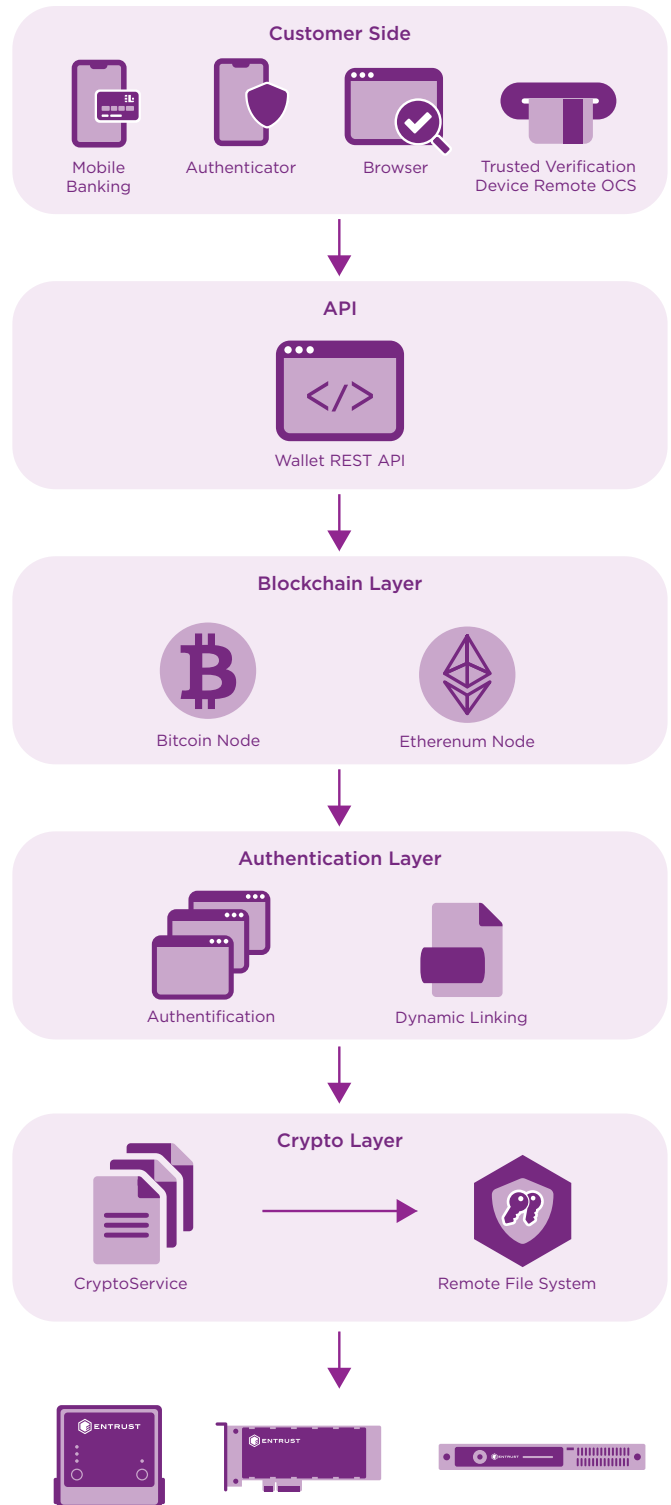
Customer Side

Mobile Banking

Authenticator

Browser

Trusted Verification Device Remote OCS

API

</>

Wallet REST API

Blockchain Layer

Bitcoin Node

Etherenum Node

Authentication Layer

Authentification

Dynamic Linking

Crypto Layer

CryptoService

Remote File System

ENTRUST

ENTRUST

ENTRUST